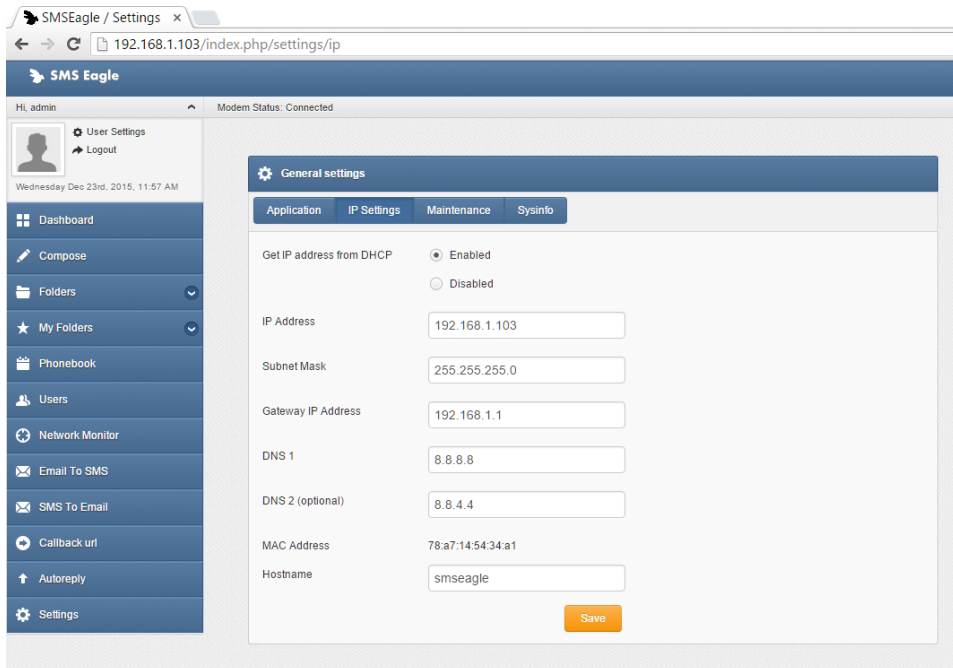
SMSEagle / Settings ×

192.168.1.103/index.php/settings/ip

SMS Eagle

Hi, admin

Modem Status: Connected

User Settings
Logout

Wednesday Dec 23rd, 2015, 11:57 AM

Dashboard
Compose
Folders
My Folders
Phonebook
Users
Network Monitor
Email To SMS
SMS To Email
Callback url
Autoreply
Settings

General settings

Application | IP Settings | Maintenance | Sysinfo

Get IP address from DHCP
Enabled
Disabled

IP Address
192.168.1.103

Subnet Mask
255.255.255.0

Gateway IP Address
192.168.1.1

DNS 1
8.8.8.8

DNS 2 (optional)
8.8.4.4

MAC Address
78:a7:14:54:34:a1

Hostname
smseagle

Save